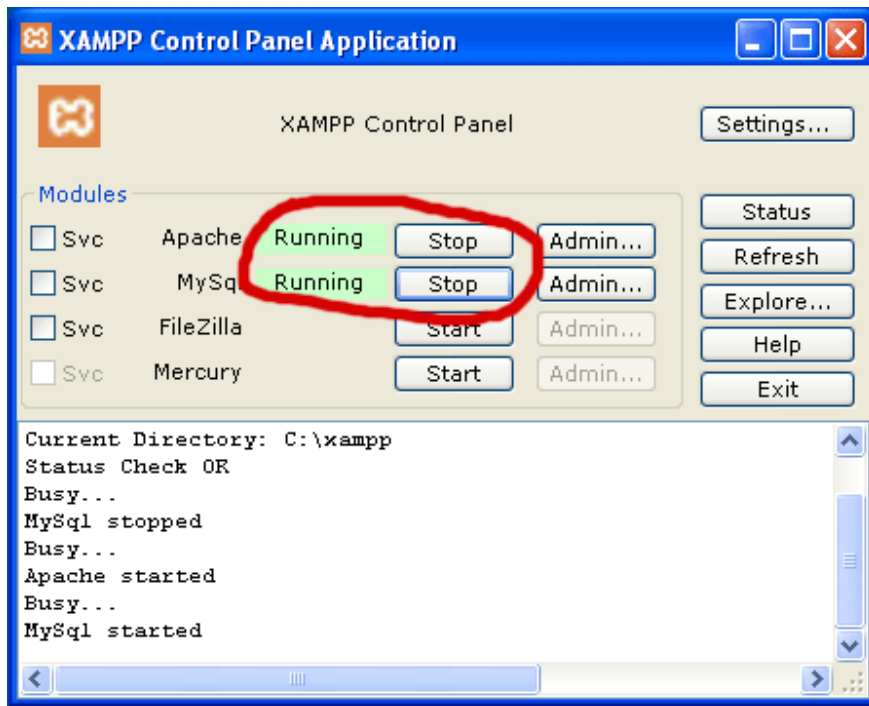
XAMPP Control Panel Application

XAMPP Control Panel

Settings...

Modules

Svc Apache Running Stop Admin...

Svc MySql Running Stop Admin...

Svc FileZilla Start Admin...

Svc Mercury Start Admin...

Status

Refresh

Explore...

Help

Exit

Current Directory: C:\xampp
Status Check OK
Busy...
MySql stopped
Busy...
Apache started
Busy...
MySql started